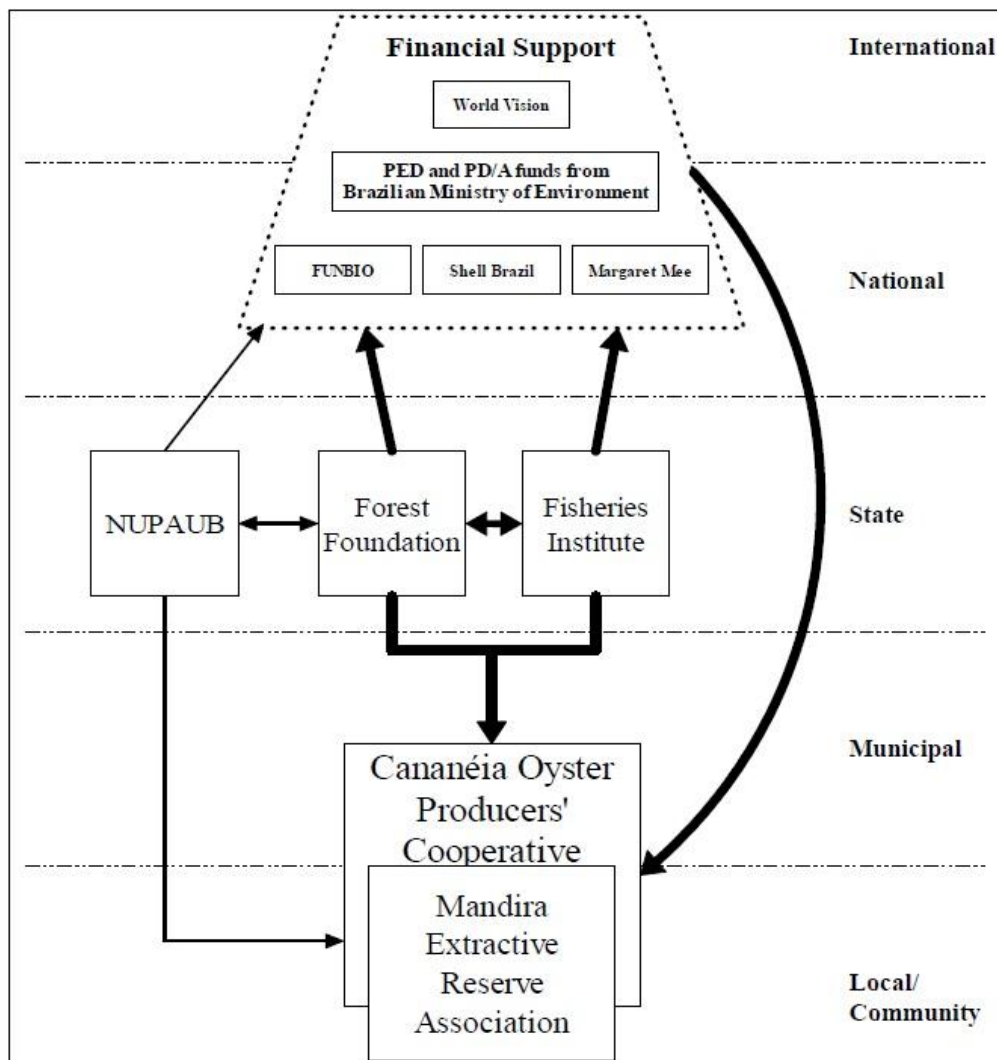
Financial Support

International

World Vision

PED and PD/A funds from Brazilian Ministry of Environment

FUNBIO

Shell Brazil

Margaret Mee

National

NUPAUB

Forest Foundation

Fisheries Institute

State

Cananéia Oyster Producers' Cooperative

Municipal

Mandira Extractive Reserve Association

Local/ Community